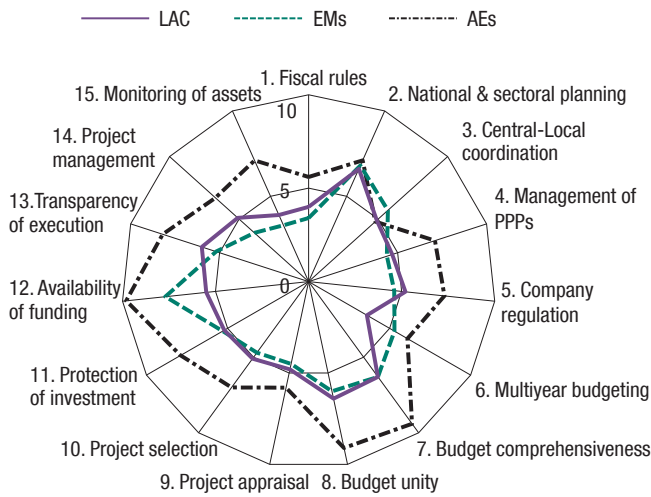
LAC
EMs
AEs

1. Fiscal rules
2. National & sectoral planning
3. Central-Local coordination
4. Management of PPPs
5. Company regulation
6. Multiyear budgeting
7. Budget comprehensiveness
8. Budget unity
9. Project appraisal
10. Project selection
11. Protection of investment
12. Availability of funding
13.Transparency of execution
14. Project management
15. Monitoring of assets

10
5
0